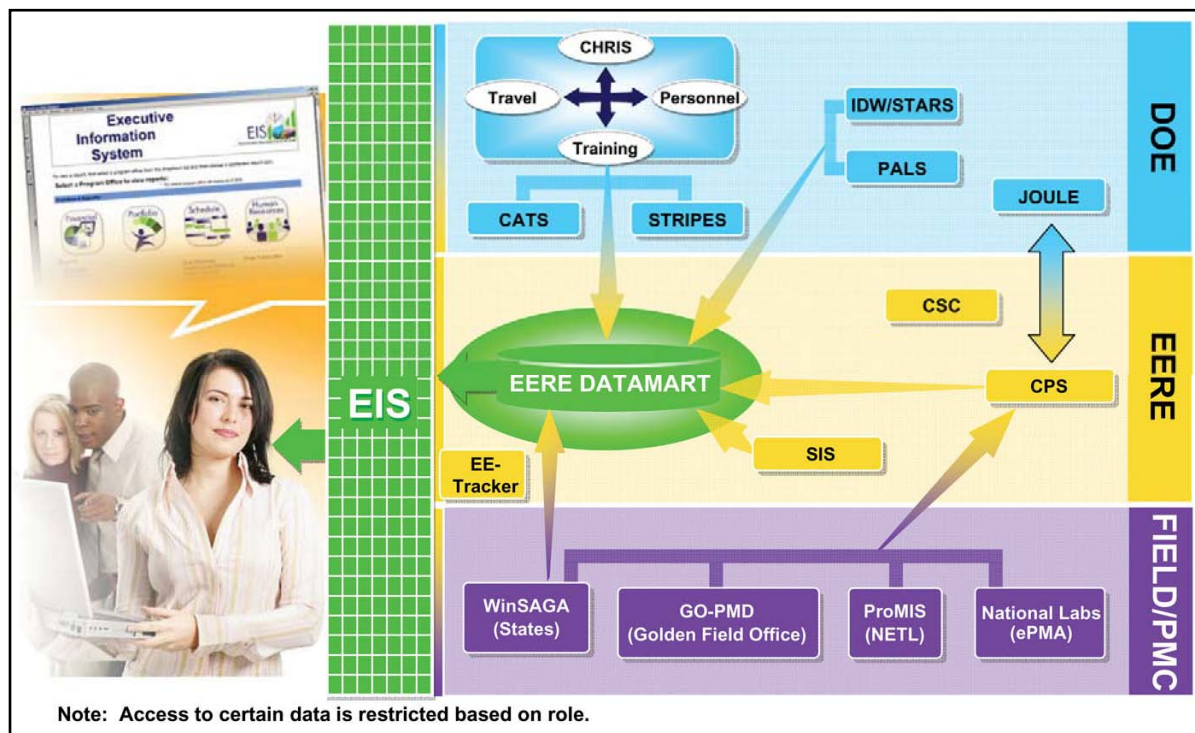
Executive Information System

EIS

Select a Program Office to view reports:

Financial

Portfolio

Schedule

Human Resources

EIS

CHRIS

Travel

Personnel

Training

CATS

STRIPES

IDW/STARS

PALS

JOULE

DOE

CSC

EERE DATAMART

CPS

EERE

SIS

EE-Tracker

WinSAGA (States)

GO-PMD (Golden Field Office)

ProMIS (NETL)

National Labs (ePMA)

FIELD/PMC

Note: Access to certain data is restricted based on role.